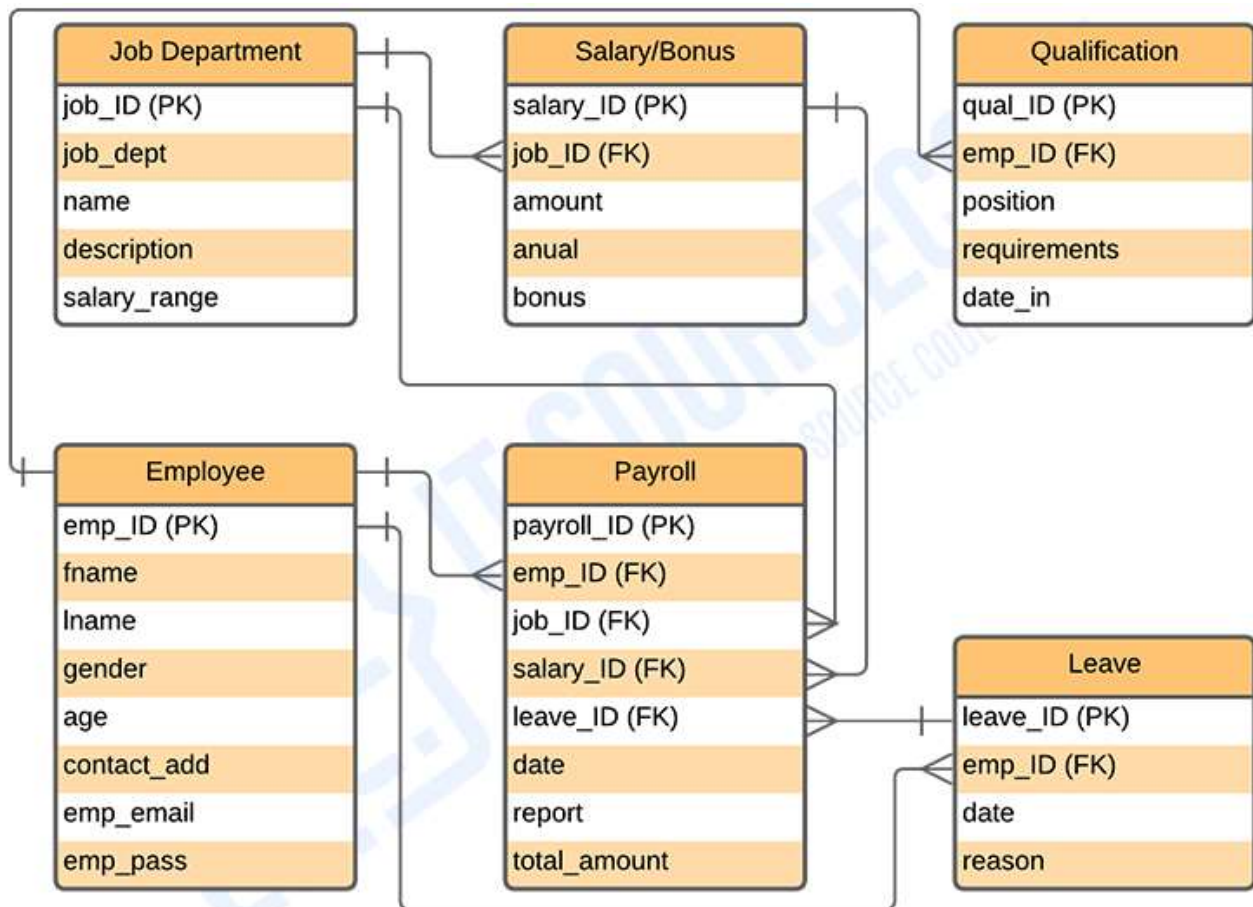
Job Department
job_ID (PK)
job_dept
name
description
salary_range

Salary/Bonus
salary_ID (PK)
job_ID (FK)
amount
anual
bonus

Qualification
qual_ID (PK)
emp_ID (FK)
position
requirements
date_in

Employee
emp_ID (PK)
fname
lname
gender
age
contact_add
emp_email
emp_pass

Payroll
payroll_ID (PK)
emp_ID (FK)
job_ID (FK)
salary_ID (FK)
leave_ID (FK)
date
report
total_amount

Leave
leave_ID (PK)
emp_ID (FK)
date
reason